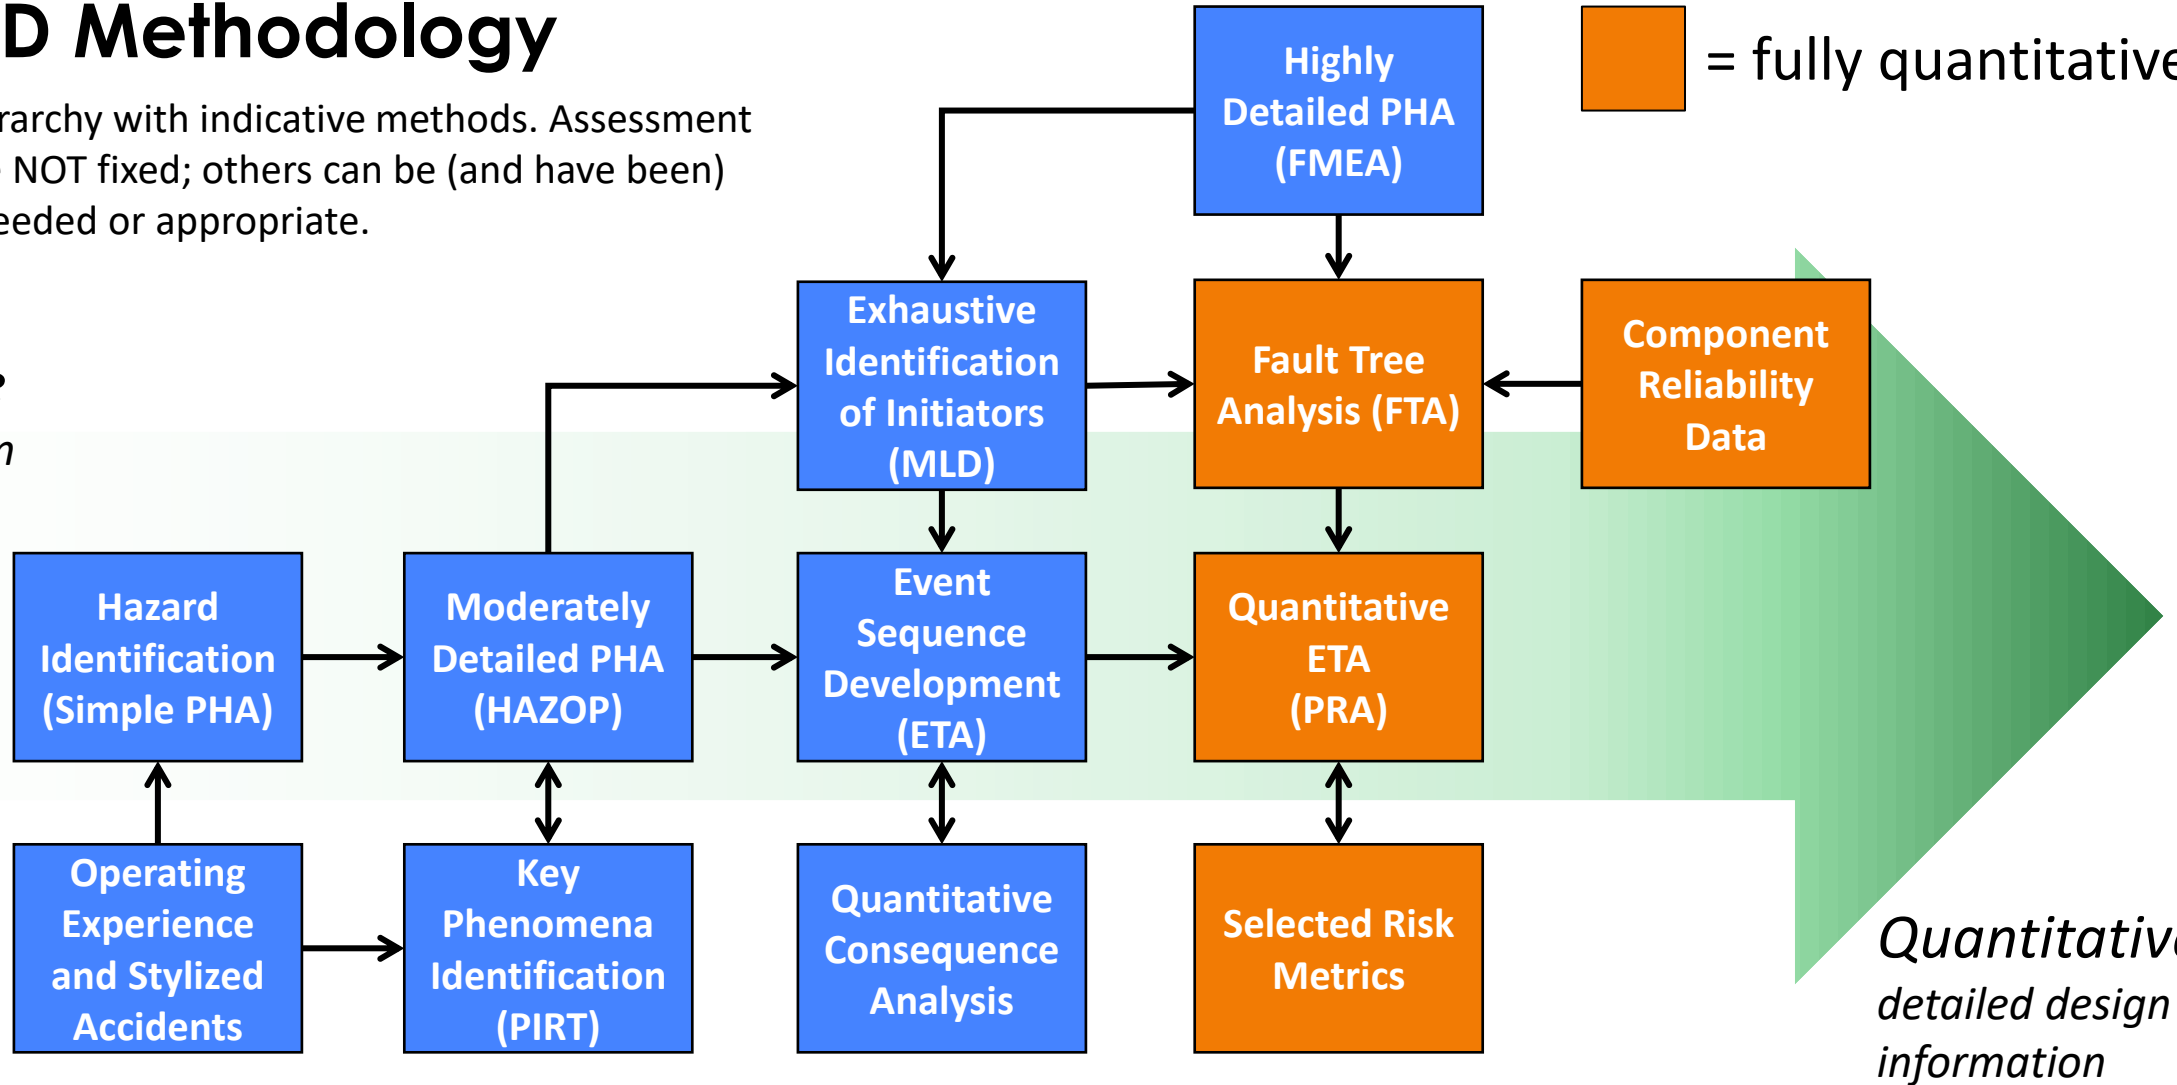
D Methodology

rarchy with indicative methods. Assessment NOT fixed; others can be (and have been) eeded or appropriate.

= fully quantitative

Highly Detailed PHA (FMEA)

Exhaustive Identification of Initiators (MLD)

Fault Tree Analysis (FTA)

Component Reliability Data

Hazard Identification (Simple PHA)

Moderately Detailed PHA (HAZOP)

Event Sequence Development (ETA)

Quantitative ETA (PRA)

Operating Experience and Stylized Accidents

Key Phenomena Identification (PIRT)

Quantitative Consequence Analysis

Selected Risk Metrics

Quantitativ detailed design information